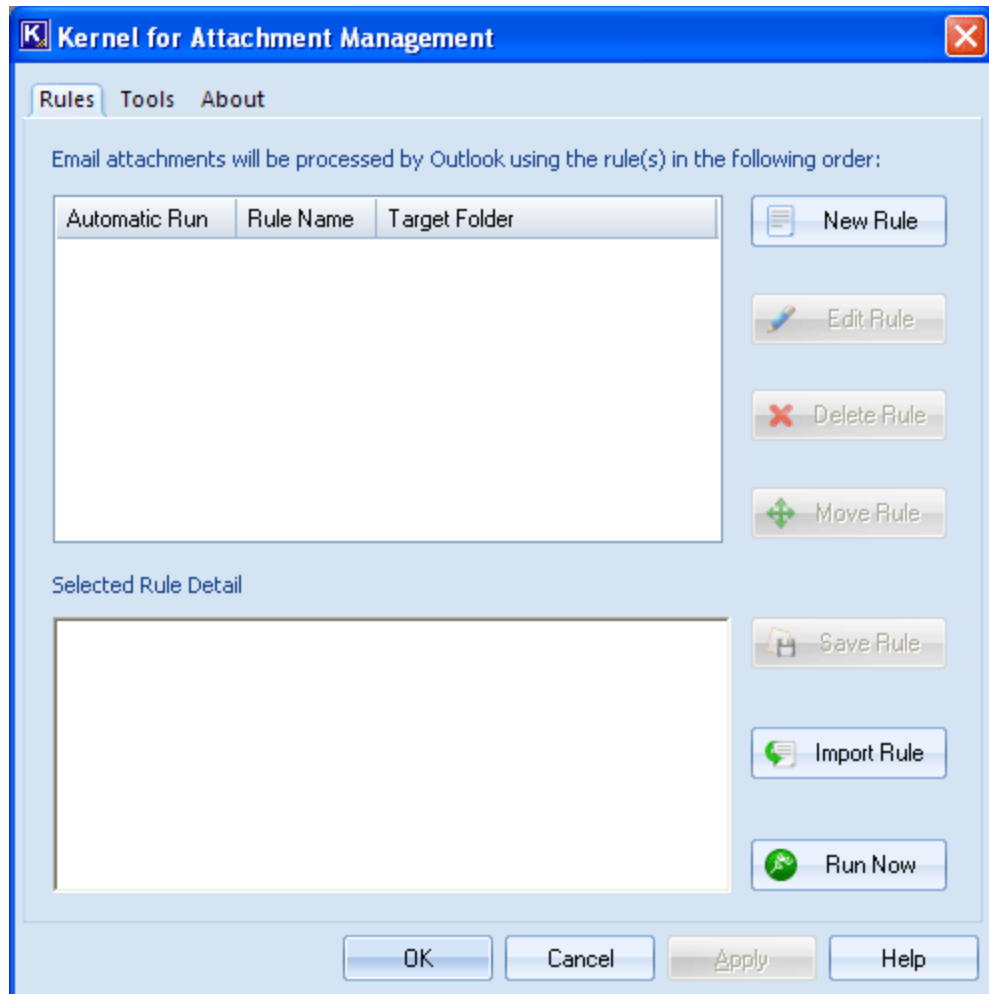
Kernel for Attachment Management

Rules Tools About

Email attachments will be processed by Outlook using the rule(s) in the following order:

| Automatic Run | Rule Name | Target Folder |
|---|---|---|

New Rule

Edit Rule

Delete Rule

Move Rule

Selected Rule Detail

Save Rule

Import Rule

Run Now

OK Cancel Apply Help